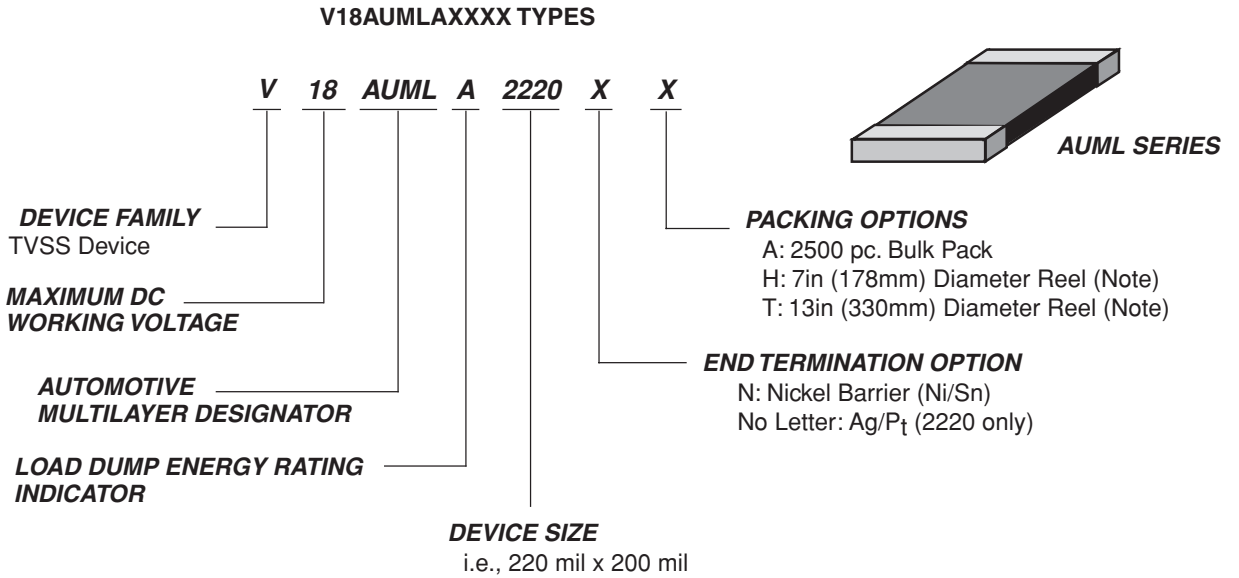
V18AUMLAXXXX TYPES

V 18 AUML A 2220 X X

AUML SERIES

DEVICE FAMILY
TVSS Device

MAXIMUM DC WORKING VOLTAGE

AUTOMOTIVE MULTILAYER DESIGNATOR

LOAD DUMP ENERGY RATING INDICATOR

DEVICE SIZE
i.e., 220 mil x 200 mil

PACKING OPTIONS
A: 2500 pc. Bulk Pack
H: 7in (178mm) Diameter Reel (Note)
T: 13in (330mm) Diameter Reel (Note)

END TERMINATION OPTION
N: Nickel Barrier (Ni/Sn)
No Letter: Ag/$P_t$ (2220 only)